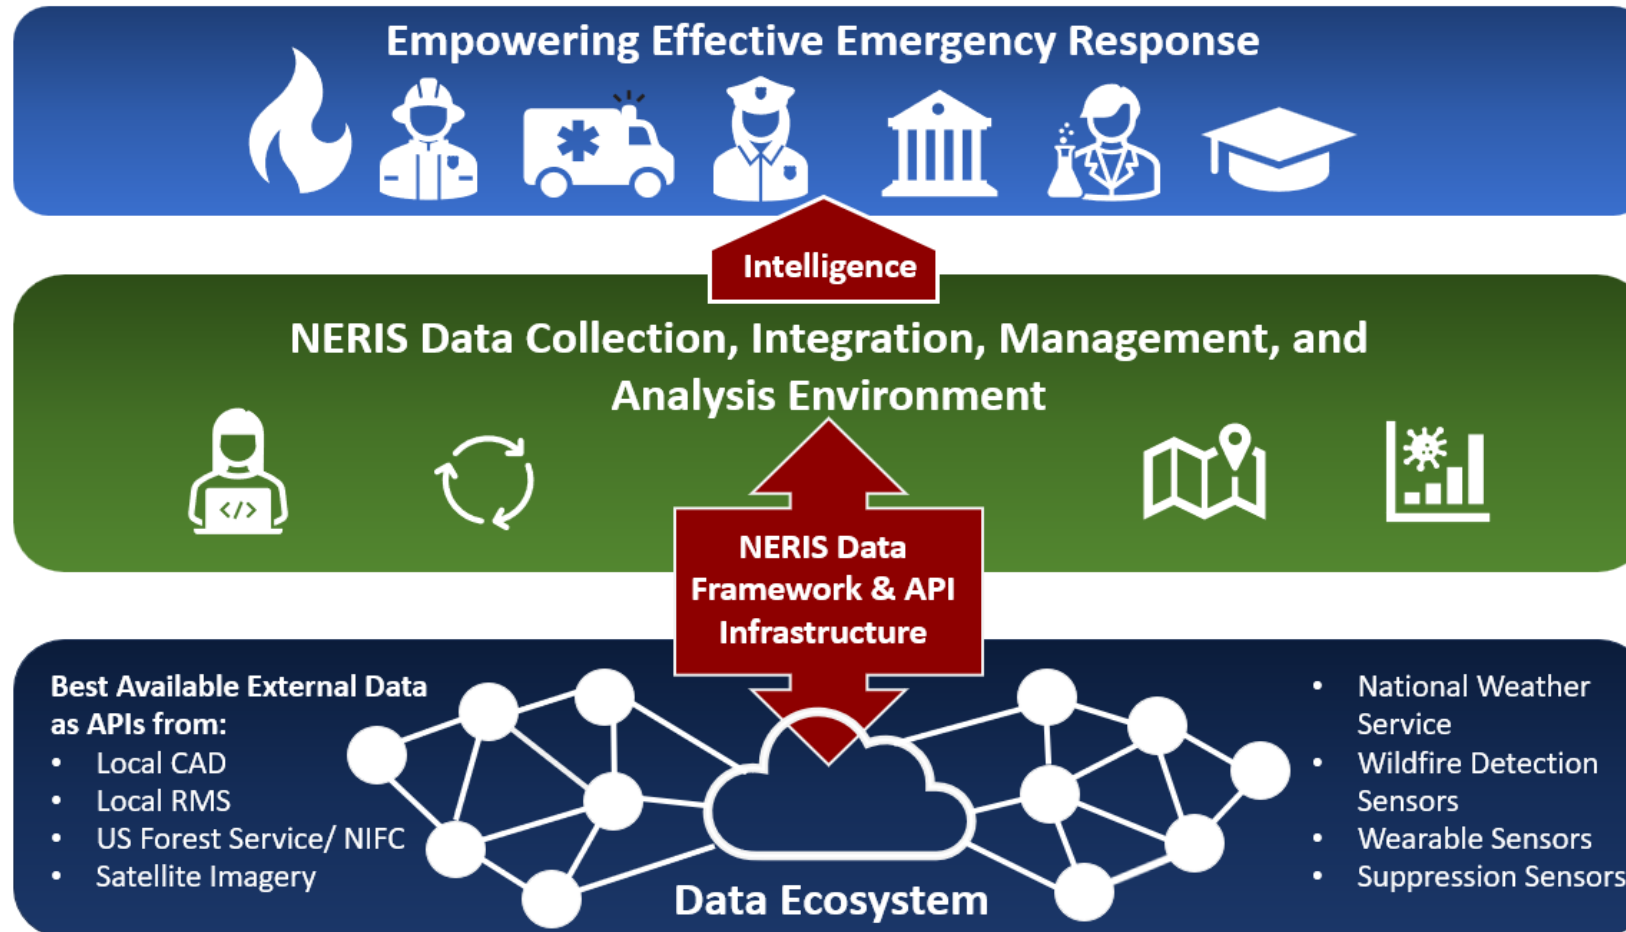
Empowering Effective Emergency Response

Intelligence

NERIS Data Collection, Integration, Management, and Analysis Environment

NERIS Data Framework & API Infrastructure

Best Available External Data as APIs from:
- Local CAD
- Local RMS
- US Forest Service/ NIFC
- Satellite Imagery

- National Weather Service
- Wildfire Detection Sensors
- Wearable Sensors
- Suppression Sensors

Data Ecosystem